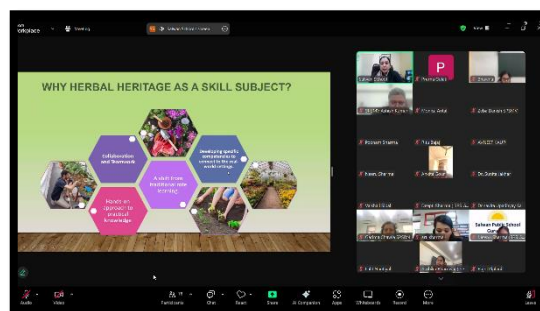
WHY HERBAL HERITAGE AS A SKILL SUBJECT?

Collaboration and Teamwork

Developing specific competencies to connect to the real world settings

A shift from traditional rote learning

Hands on approach to practical knowledge

P

Prashant Sharma

Dr. Sunita Jakhar

Salwan Public School

Audio

Video

Participants

Chat

React

Share

AI Companion

Apps

Whiteboards

Record

More

Leave